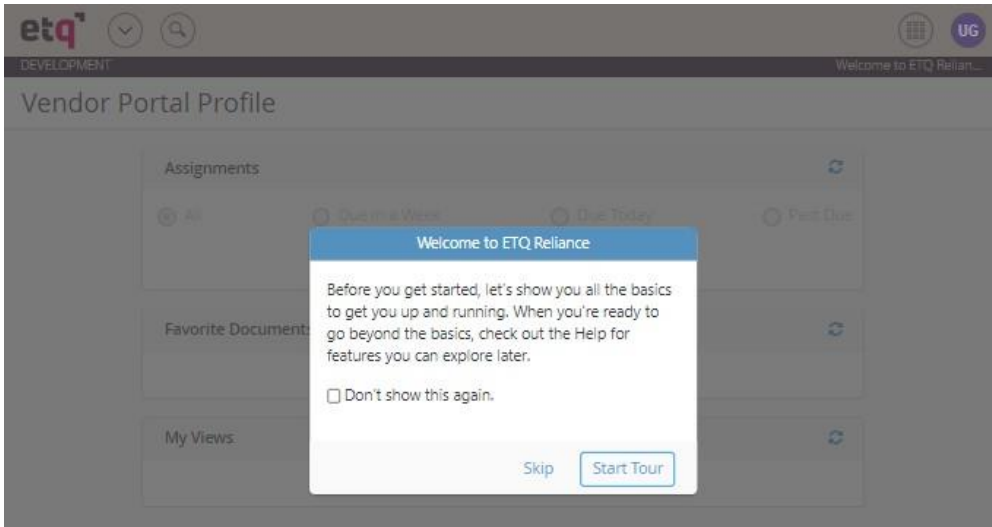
etq

UG

DEVELOPMENT

Welcome to ETQ Relian...

Vendor Portal Profile

Assignments

All

Due in a Week

Due Today

Past Due

Welcome to ETQ Reliance

Before you get started, let's show you all the basics to get you up and running. When you're ready to go beyond the basics, check out the Help for features you can explore later.

Don't show this again.

Skip

Start Tour

Favorite Documents

My Views